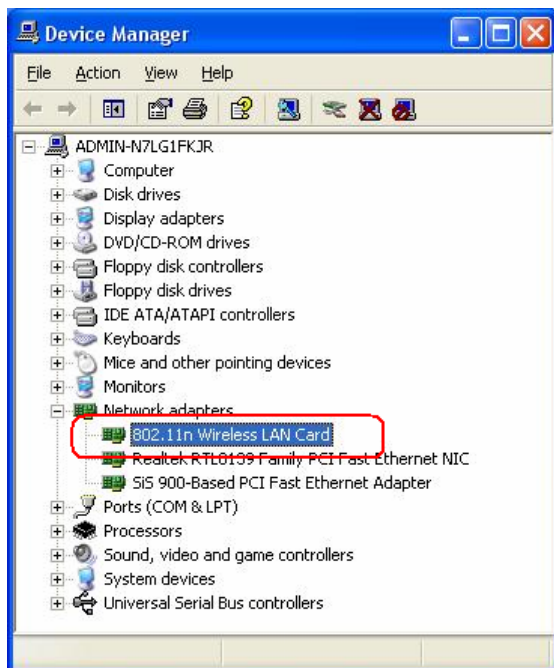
Device Manager

File Action View Help

ADMIN-N7LG1FKJR
Computer
Disk drives
Display adapters
DVD/CD-ROM drives
Floppy disk controllers
Floppy disk drives
IDE ATA/ATAPI controllers
Keyboards
Mice and other pointing devices
Monitors
Network adapters
802.11n Wireless LAN Card
Realtek RTL8139 Family PCI Fast Ethernet NIC
SiS 900-Based PCI Fast Ethernet Adapter
Ports (COM & LPT)
Processors
Sound, video and game controllers
System devices
Universal Serial Bus controllers